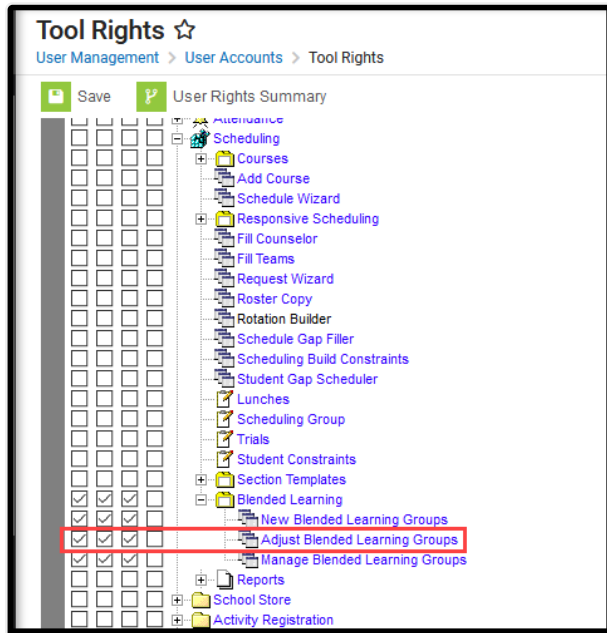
Tool Rights ☆

User Management > User Accounts > Tool Rights

Save User Rights Summary

Attendance
Scheduling
Courses
Add Course
Schedule Wizard
Responsive Scheduling
Fill Counselor
Fill Teams
Request Wizard
Roster Copy
Rotation Builder
Schedule Gap Filler
Scheduling Build Constraints
Student Gap Scheduler
Lunches
Scheduling Group
Trials
Student Constraints
Section Templates
Blended Learning
New Blended Learning Groups
Adjust Blended Learning Groups
Manage Blended Learning Groups
Reports
School Store
Activity Registration